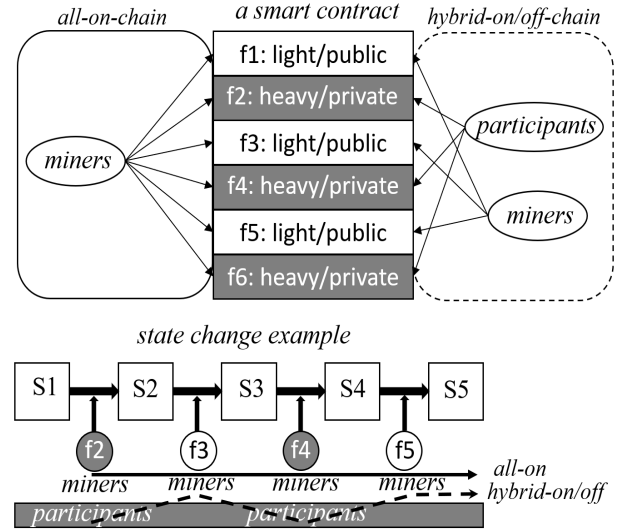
all-on-chain

a smart contract

hybrid-on/off-chain

f1: light/public

f2: heavy/private

f3: light/public

f4: heavy/private

f5: light/public

f6: heavy/private

miners

participants

miners

state change example

S1

S2

S3

S4

S5

f2

f3

f4

f5

all-on

miners

miners

miners

miners

hybrid-on/off

participants

participants